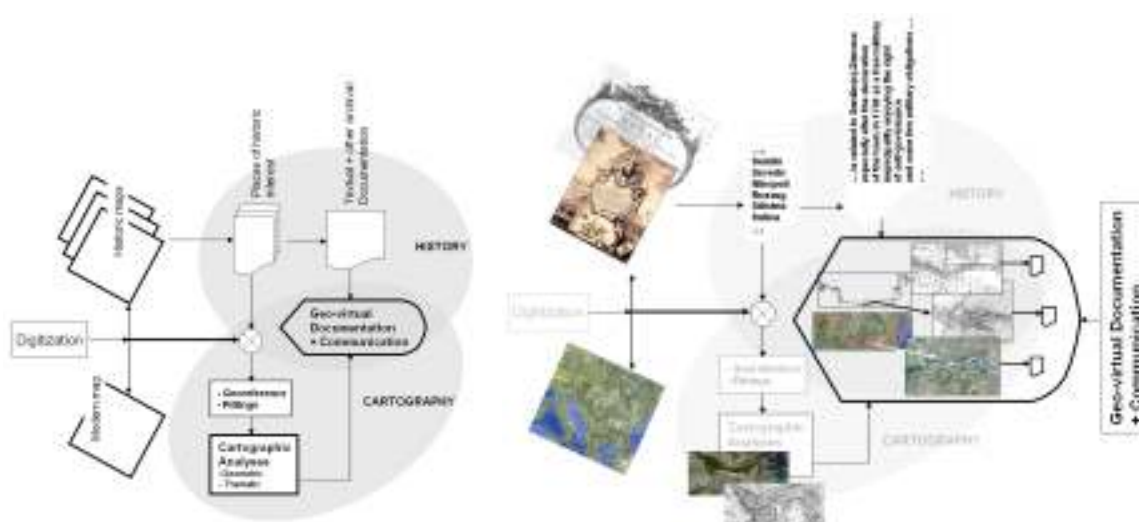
Historic maps

Places of historic interest

Textual + other archival Documentation

HISTORY

Digitization

Geo-virtual Documentation + Communication

Modern map

- Georeference
- Pittings

CARTOGRAPHY

Cartographic Analyses
- Geometric
- Thematic

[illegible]
Sziszek
Szendro
Marcali
Boszong
Sziksza
Szikszo
...

... as related to Sziszek/Sisak especially after the destruction of the town in 1 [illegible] as a borderline strategically including the right of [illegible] and make the military obligation ...

HISTORY

Digitization

- Georeference
- Pittings

Cartographic Analyses

CARTOGRAPHY

Geo-virtual Documentation + Communication